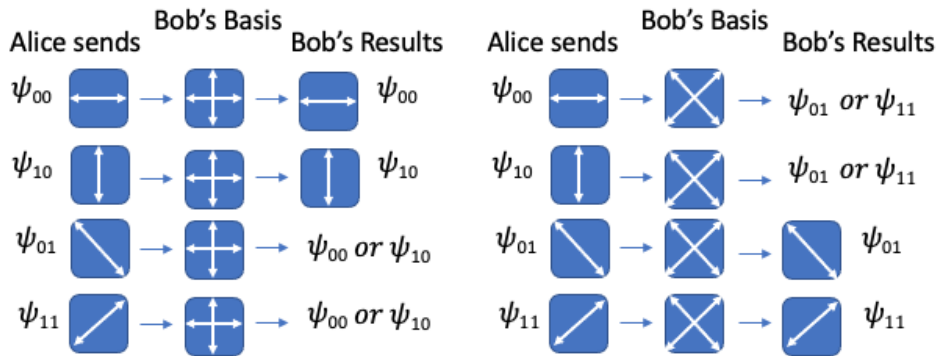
Alice sends Bob's Basis Bob's Results

$\psi_{00}$ $\psi_{00}$

$\psi_{10}$ $\psi_{10}$

$\psi_{01}$ $\psi_{00}$ or $\psi_{10}$

$\psi_{11}$ $\psi_{00}$ or $\psi_{10}$

Alice sends Bob's Basis Bob's Results

$\psi_{00}$ $\psi_{01}$ or $\psi_{11}$

$\psi_{10}$ $\psi_{01}$ or $\psi_{11}$

$\psi_{01}$ $\psi_{01}$

$\psi_{11}$ $\psi_{11}$